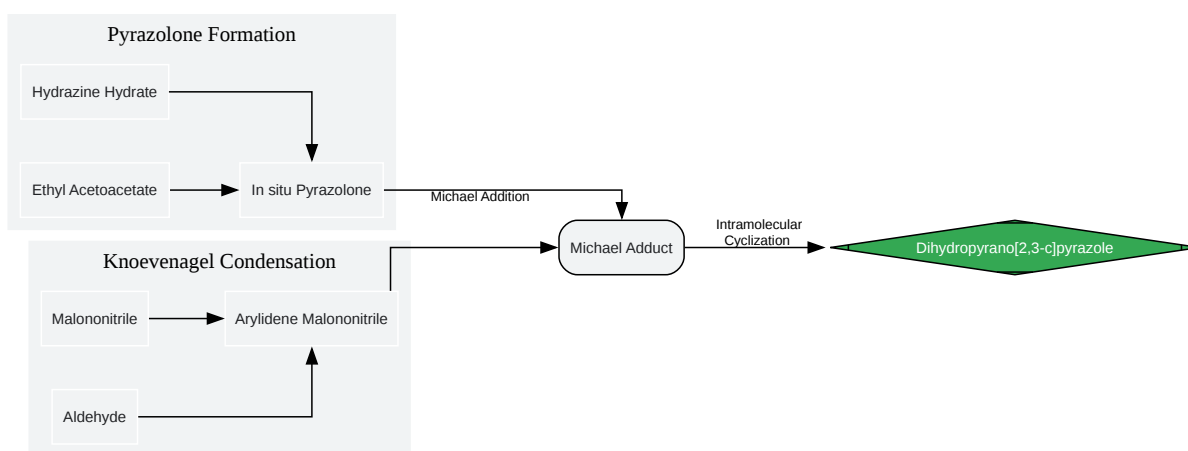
Pyrazolone Formation

Hydrazine Hydrate

Ethyl Acetoacetate

In situ Pyrazolone

Michael Addition

Knoevenagel Condensation

Malononitrile

Arylidene Malononitrile

Aldehyde

Michael Adduct

Intramolecular Cyclization

Dihydropyrano[2,3-c]pyrazole